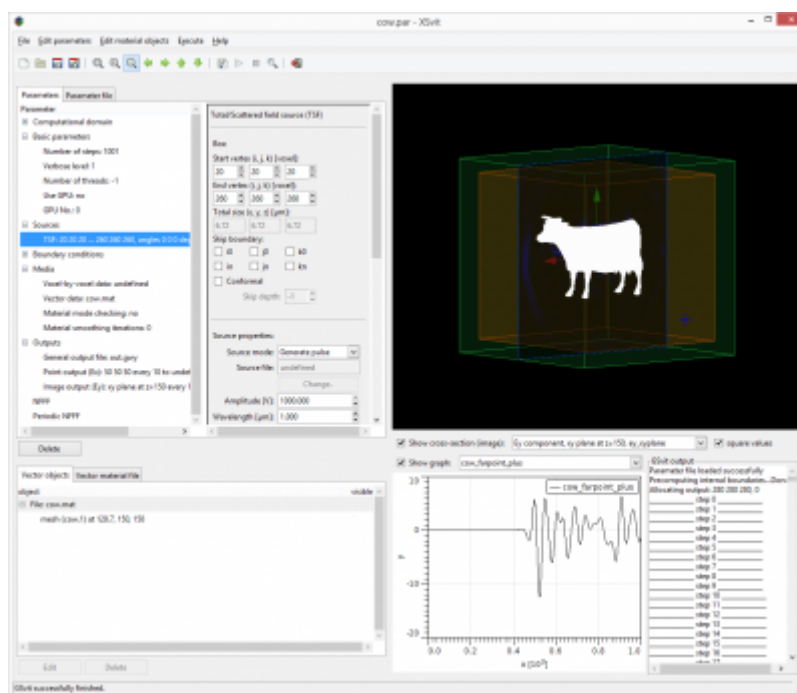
cow.par - XSvit

File Edit parameters Edit material objects Execute Help

Parameters Parameter file

Parameter
Computational domain
Basic parameters
Number of steps: 1001
Verbose level: 1
Number of threads: -1
Use GPU: no
GPU No.: 0
Sources
TSF: 20 20 20 ... 280 280 280, angles 0 0 0 ste
Boundary conditions
Media
Voxel-by-voxel data: undefined
Vector data: cow.mat
Material mode checking: no
Material smoothing iterations: 0
Outputs
General output file: out.gwy
Point output (Ex): 50 50 50 every 10 to undef
Image output (Ey): xy plane at z=150 every 1
nfff
Periodic NFFF

Total/Scattered field source (TSF)

Box
Start vertex (i, j, k) [voxel]:
30 30 30
End vertex (i, j, k) [voxel]:
260 260 260
Total size (x, y, z) [μm]:
6.72 6.72 6.72
Skip boundary:
i0 j0 k0
in jn kn
Conformal
Skip depth: -1

Source properties
Source mode: Generate pulse
Source file: undefined
Change...
Amplitude [V]: 1000.000
Wavelength [μm]: 1.000

Delete

Vector objects Vector material file
object visible
File: cow.mat
mesh (cow.1) at 128.7, 150, 150

Edit Delete

Show cross-section (image): Ey component, xy plane at z=150, ey_xyplane
square values
Show graph: cow_farpoint_plus
cow_farpoint_plus
10
0
-10
-20
0.0 0.2 0.4 0.6 0.8 1.0
x [10$^{9}$]

GSvit output
Parameter file loaded successfully
Precomputing internal boundaries...Don
Allocating output: 280 280 280, 0
step 0
step 1
step 2
step 3
step 4
step 5
step 6
step 7
step 8
step 9
step 10
step 11
step 12
step 13
step 14
step 15
step 16

GSvit successfully finished.